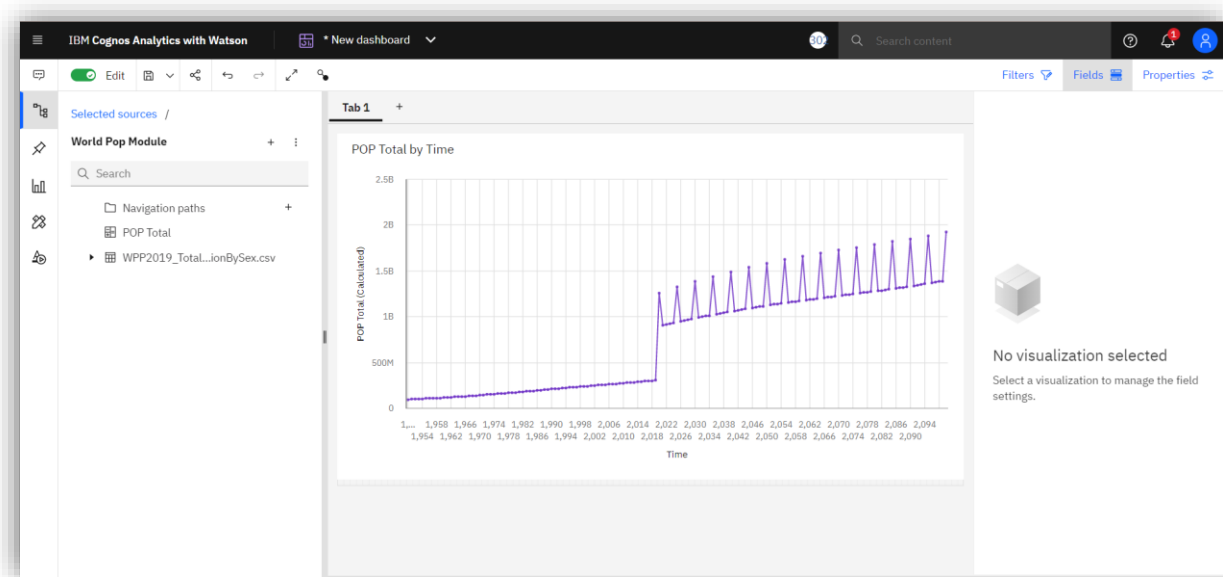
IBM Cognos Analytics with Watson

* New dashboard

30

Search content

1

Edit

Filters

Fields

Properties

Selected sources /

World Pop Module

Search

Navigation paths

POP Total

WPP2019_Total...ionBySex.csv

Tab 1

+

POP Total by Time

2.5B

2B

1.5B

1B

500M

0

POP Total (Calculated)

1,... 1,958 1,966 1,974 1,982 1,990 1,998 2,006 2,014 2,022 2,030 2,038 2,046 2,054 2,062 2,070 2,078 2,086 2,094

1,954 1,962 1,970 1,978 1,986 1,994 2,002 2,010 2,018 2,026 2,034 2,042 2,050 2,058 2,066 2,074 2,082 2,090

Time

No visualization selected

Select a visualization to manage the field settings.